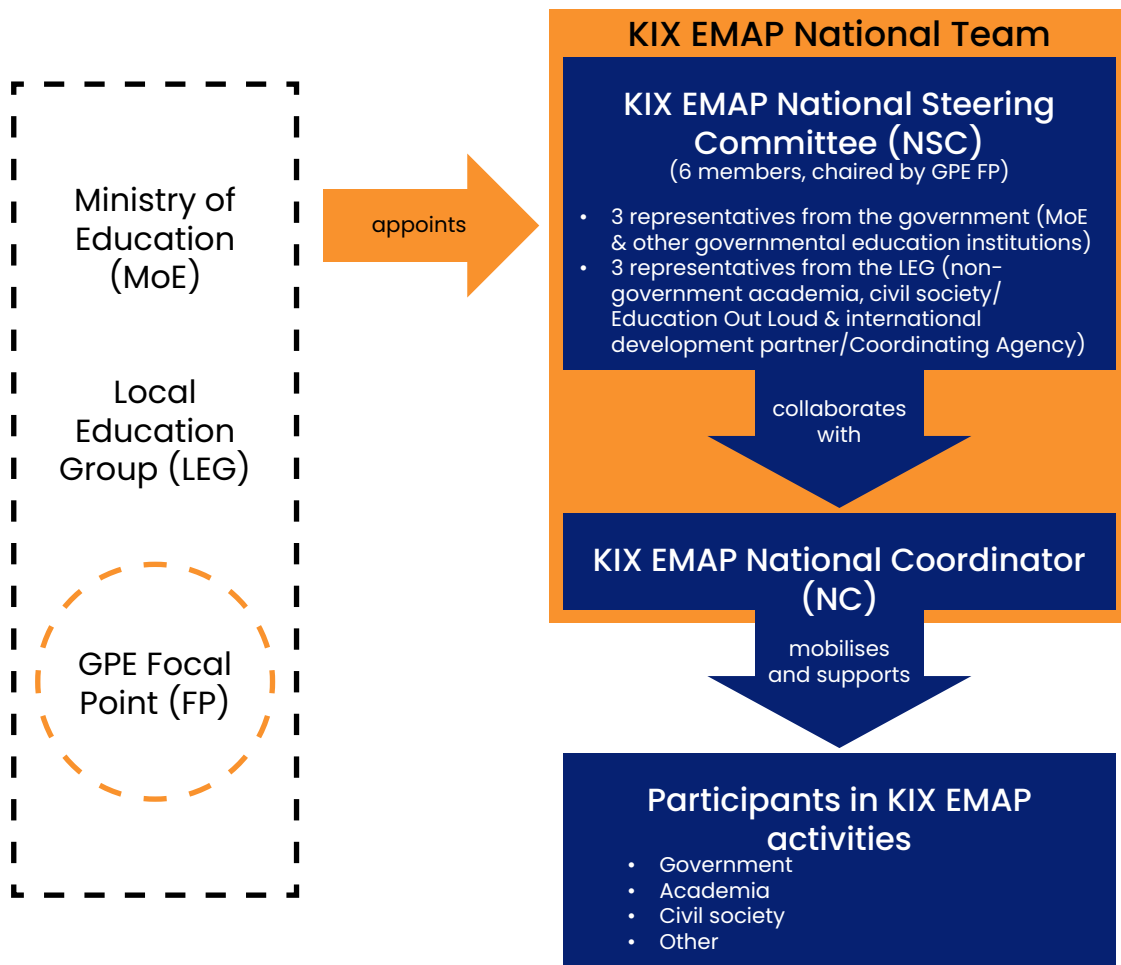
Ministry of Education (MoE)

Local Education Group (LEG)

GPE Focal Point (FP)

appoints

KIX EMAP National Team

KIX EMAP National Steering Committee (NSC)
(6 members, chaired by GPE FP)

- 3 representatives from the government (MoE & other governmental education institutions)
- 3 representatives from the LEG (non-government academia, civil society/ Education Out Loud & international development partner/Coordinating Agency)

collaborates with

KIX EMAP National Coordinator (NC)

mobilises and supports

Participants in KIX EMAP activities

- Government
- Academia
- Civil society
- Other